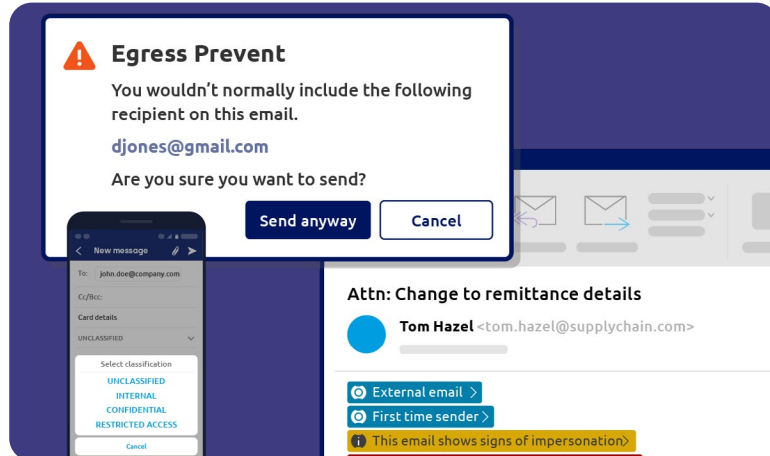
Egress Prevent

You wouldn't normally include the following recipient on this email.

djones@gmail.com

Are you sure you want to send?

Send anyway

Cancel

New message

To: john.doe@company.com

Cc/Bcc:

Card details

UNCLASSIFIED

Select classification

UNCLASSIFIED

INTERNAL

CONFIDENTIAL

RESTRICTED ACCESS

Cancel

Attn: Change to remittance details

Tom Hazel <tom.hazel@supplychain.com>

External email >

First time sender >

This email shows signs of impersonation >